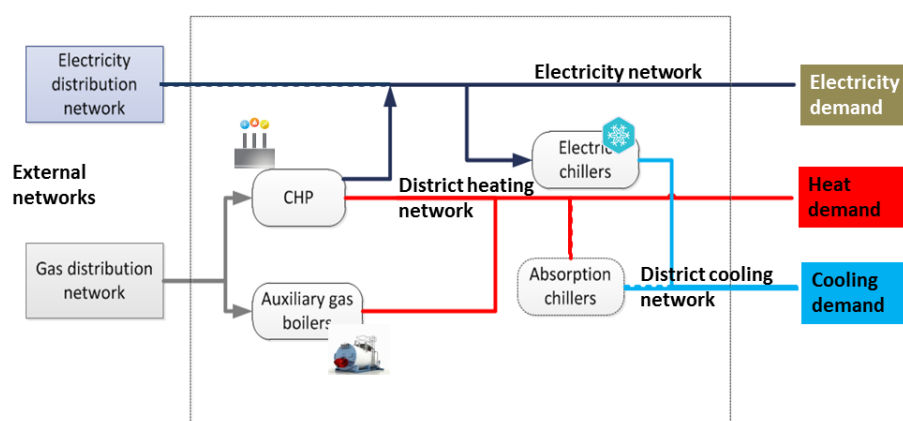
Electricity distribution network

Electricity network

Electricity demand

External networks

CHP

District heating network

Electric chillers

Heat demand

Gas distribution network

Absorption chillers

District cooling network

Cooling demand

Auxiliary gas boilers